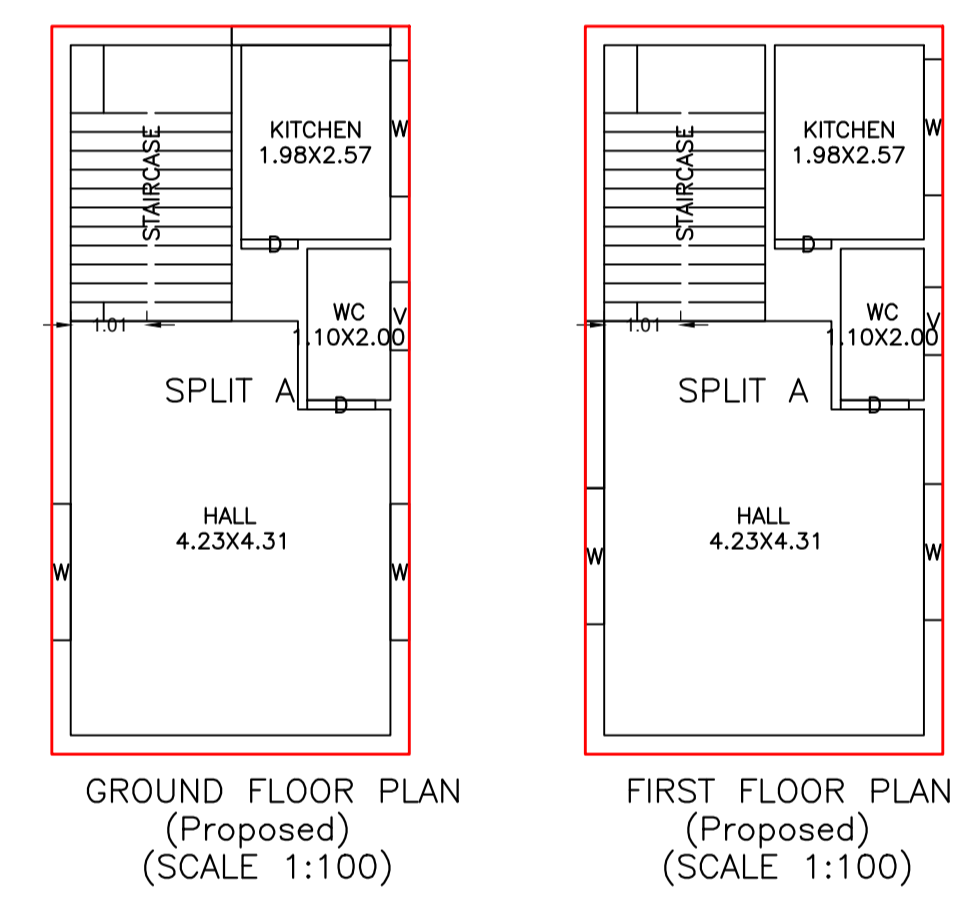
STAIRCASE

KITCHEN
1.98X2.57

W

D

WC
1.10X2.00

V

1.01

SPLIT A

D

HALL
4.23X4.31

W

W

GROUND FLOOR PLAN
(Proposed)
(SCALE 1:100)

STAIRCASE

KITCHEN
1.98X2.57

W

D

WC
1.10X2.00

V

1.01

SPLIT A

D

HALL
4.23X4.31

W

W

FIRST FLOOR PLAN
(Proposed)
(SCALE 1:100)